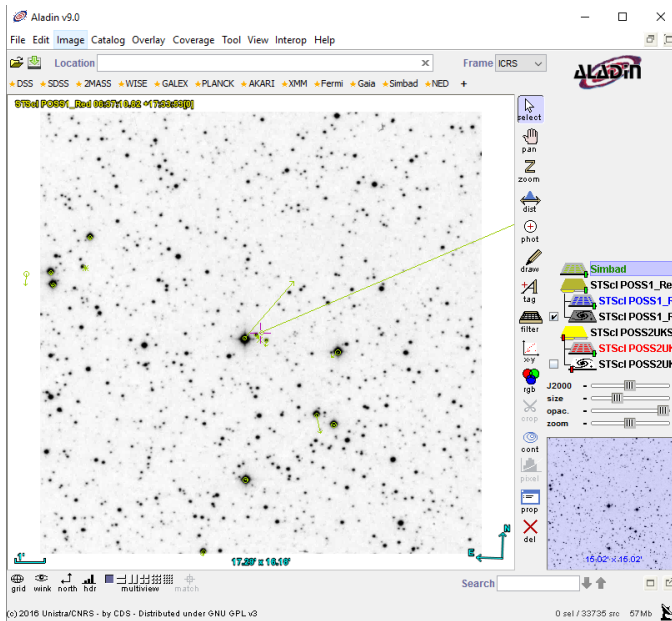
Aladin v9.0

File Edit Image Catalog Overlay Coverage Tool View Interop Help

Location

Frame ICRS

DSS SDSS 2MASS WISE GALEX PLANCK AKARI XMM Fermi Gaia Simbad NED +

STScI POSS1_Red 06:57:16.82 +17:53:53[D]

select
pan
zoom
dist
phot
draw
tag
filter
rgb
crop
cont
pixel
prop
del

Simbad
STScI POSS1_Re
STScI POSS1_F
STScI POSS1_F
STScI POSS2UKS
STScI POSS2UK
STScI POSS2UK

J2000
size
opac.
zoom

1'

17.29' x 16.16'

N
E

15.02' x 16.02'

grid wink north hdr multiview match

Search

(c) 2016 UnistraCNRS - by CDS - Distributed under GNU GPL v3

0 sel / 33735 src 57Mb